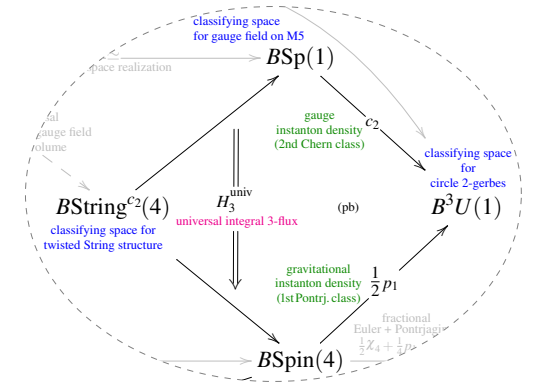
classifying space for gauge field on M5

pace realization

$B\mathrm{Sp}(1)$

al auge field olume

gauge instanton density (2nd Chern class)

$c_2$

classifying space for circle 2-gerbes

$B\mathrm{String}^{c_2}(4)$

classifying space for twisted String structure

$H_3^{\mathrm{univ}}$

universal integral 3-flux

(pb)

$B^3U(1)$

gravitational instanton density (1st Pontrj. class)

$\frac{1}{2}p_1$

fractional Euler + Pontrjagi

$\frac{1}{2}\chi_4 + \frac{1}{4}p$

$B\mathrm{Spin}(4)$